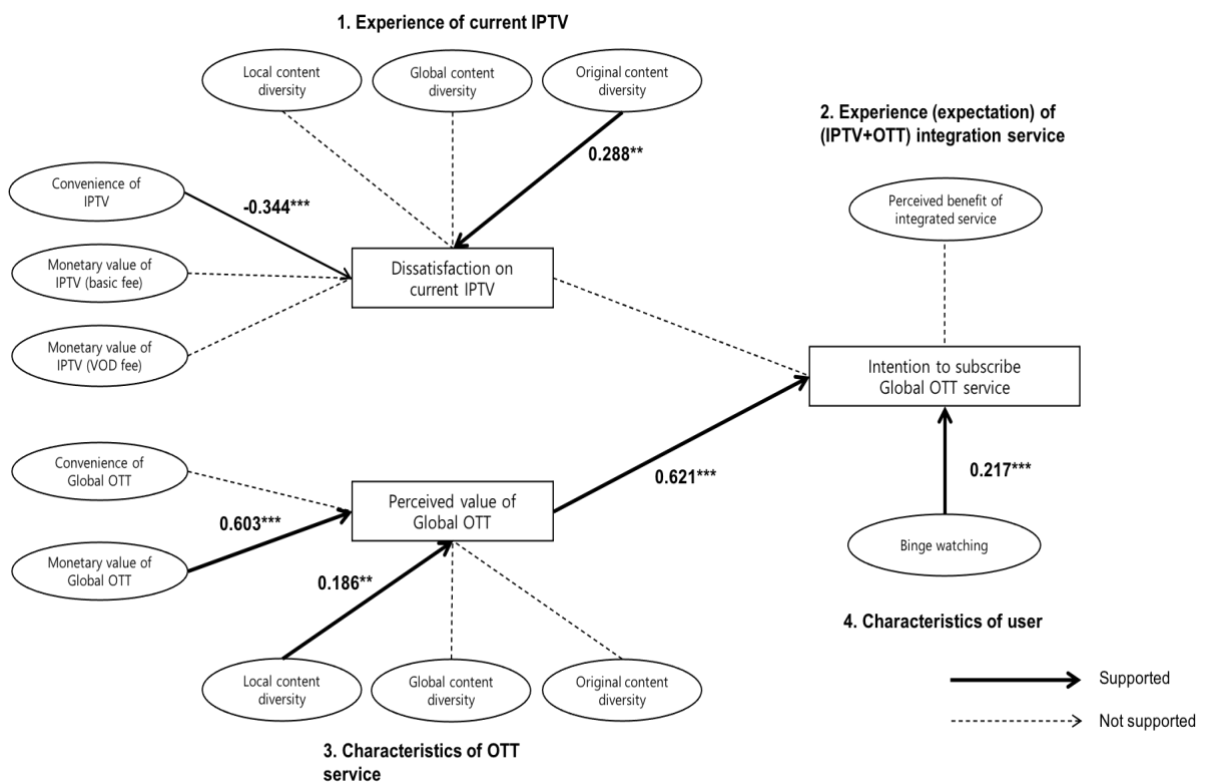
1. Experience of current IPTV

Local content diversity

Global content diversity

Original content diversity

0.288**

2. Experience (expectation) of (IPTV+OTT) integration service

Convenience of IPTV

-0.344***

Perceived benefit of integrated service

Monetary value of IPTV (basic fee)

Dissatisfaction on current IPTV

Monetary value of IPTV (VOD fee)

Intention to subscribe Global OTT service

Convenience of Global OTT

0.603***

Perceived value of Global OTT

0.621***

0.217***

Monetary value of Global OTT

0.186**

Binge watching

4. Characteristics of user

Local content diversity

Global content diversity

Original content diversity

Supported

Not supported

3. Characteristics of OTT service